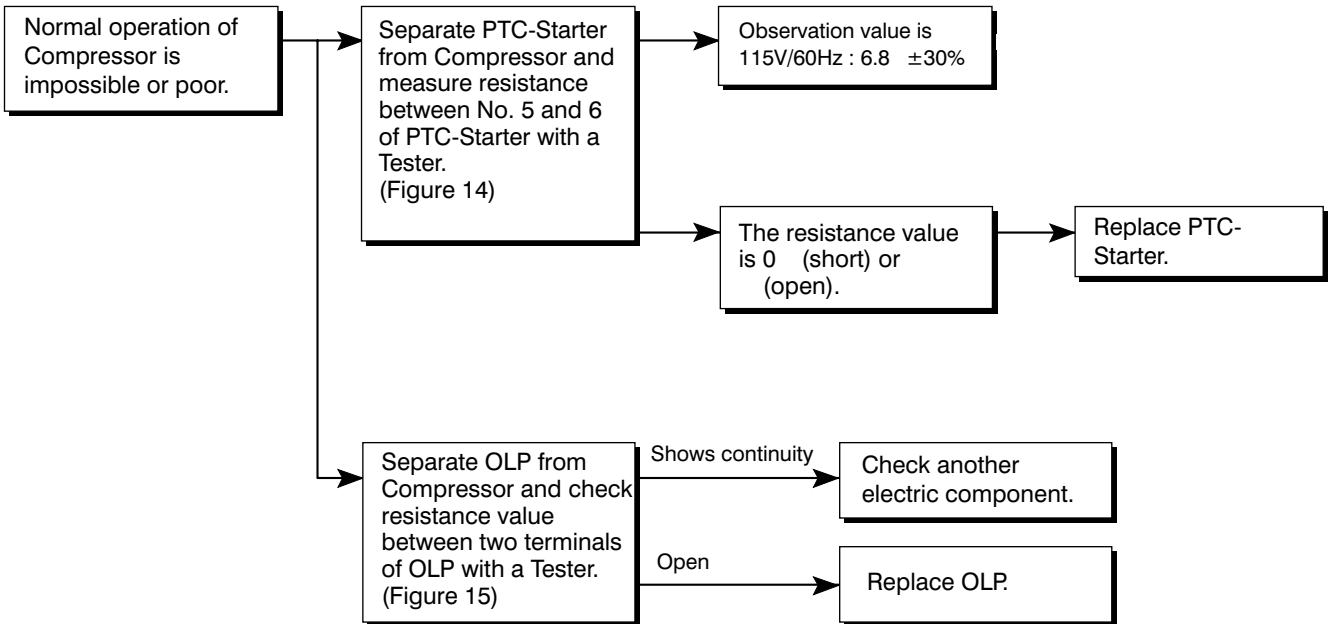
Normal operation of Compressor is impossible or poor.

Separate PTC-Starter from Compressor and measure resistance between No. 5 and 6 of PTC-Starter with a Tester. (Figure 14)

Observation value is 115V/60Hz : 6.8 ±30%

The resistance value is 0 (short) or (open).

Replace PTC-Starter.

Separate OLP from Compressor and check resistance value between two terminals of OLP with a Tester. (Figure 15)

Shows continuity

Check another electric component.

Open

Replace OLP.